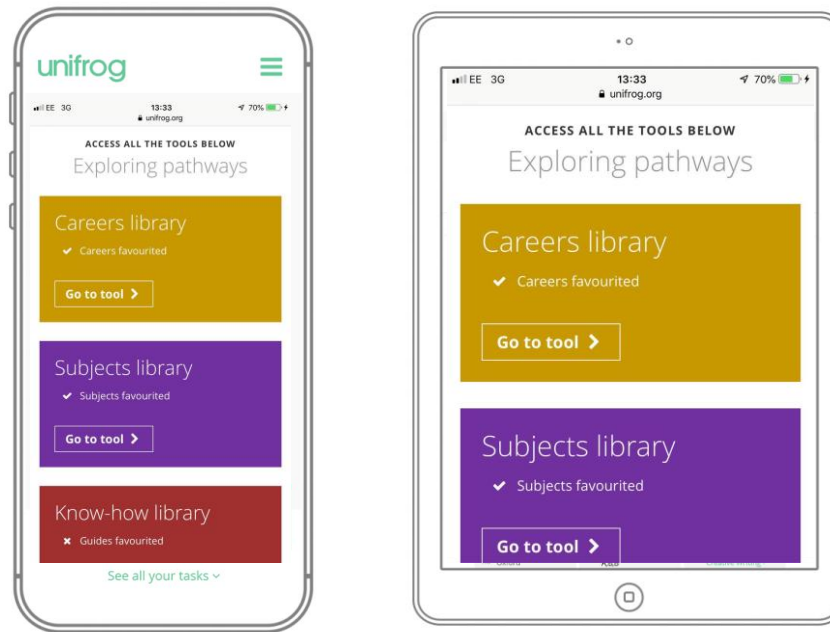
unifrog

EE 3G
13:33
unifrog.org
70%

ACCESS ALL THE TOOLS BELOW
Exploring pathways

Careers library
✔ Careers favourited
Go to tool ›

Subjects library
✔ Subjects favourited
Go to tool ›

Know-how library
✖ Guides favourited

See all your tasks ˅

EE 3G
13:33
unifrog.org
70%

ACCESS ALL THE TOOLS BELOW
Exploring pathways

Careers library
✔ Careers favourited
Go to tool ›

Subjects library
✔ Subjects favourited
Go to tool ›

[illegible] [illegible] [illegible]